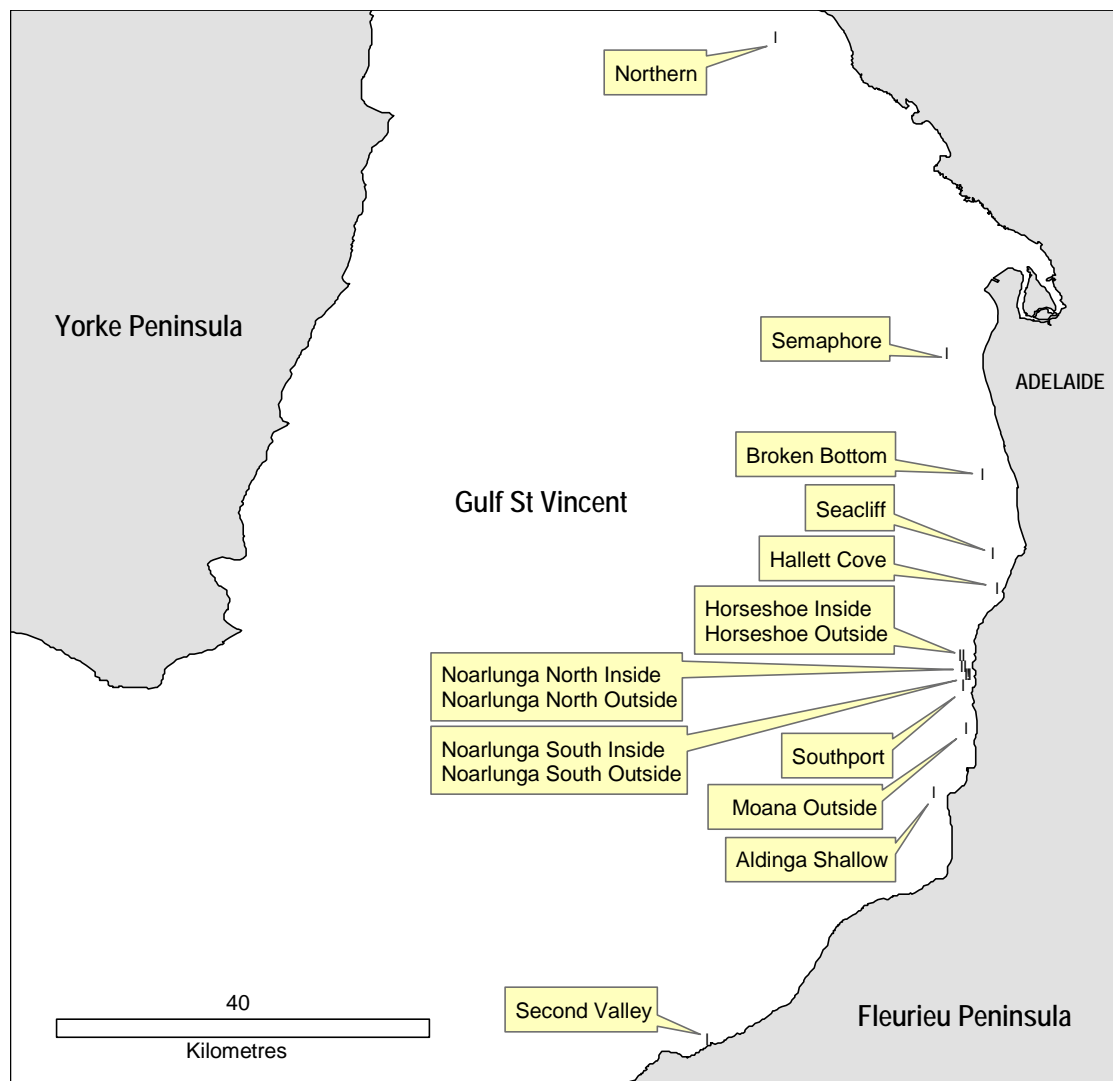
Northern

Yorke Peninsula

Semaphore

ADELAIDE

Broken Bottom

Gulf St Vincent

Seacliff

Hallett Cove

Horseshoe Inside
Horseshoe Outside

Noarlunga North Inside
Noarlunga North Outside

Noarlunga South Inside
Noarlunga South Outside

Southport

Moana Outside

Aldinga Shallow

40
Kilometres

Second Valley

Fleurieu Peninsula